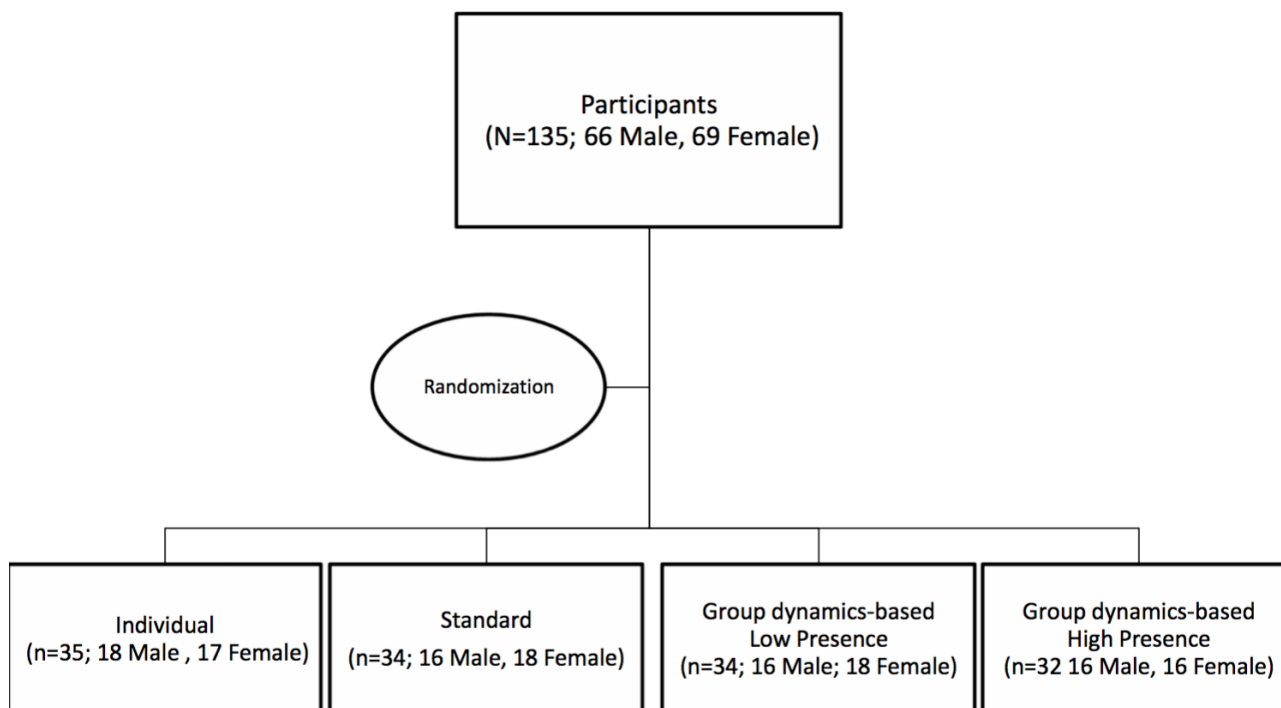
Participants
(N=135; 66 Male, 69 Female)

Randomization

Individual
(n=35; 18 Male , 17 Female)

Standard
(n=34; 16 Male, 18 Female)

Group dynamics-based
Low Presence
(n=34; 16 Male; 18 Female)

Group dynamics-based
High Presence
(n=32 16 Male, 16 Female)